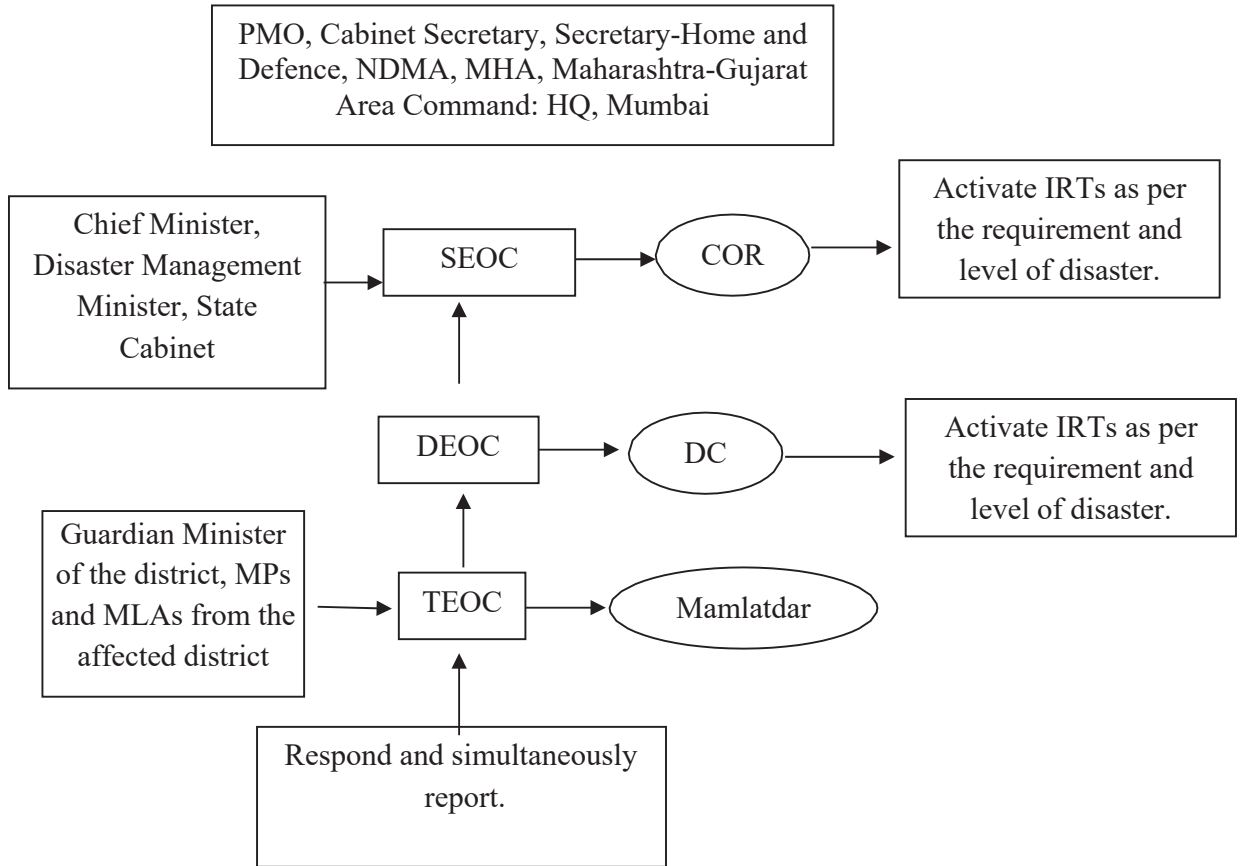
PMO, Cabinet Secretary, Secretary-Home and Defence, NDMA, MHA, Maharashtra-Gujarat Area Command: HQ, Mumbai

Chief Minister, Disaster Management Minister, State Cabinet

SEOC

COR

Activate IRTs as per the requirement and level of disaster.

DEOC

DC

Activate IRTs as per the requirement and level of disaster.

Guardian Minister of the district, MPs and MLAs from the affected district

TEOC

Mamlatdar

Respond and simultaneously report.